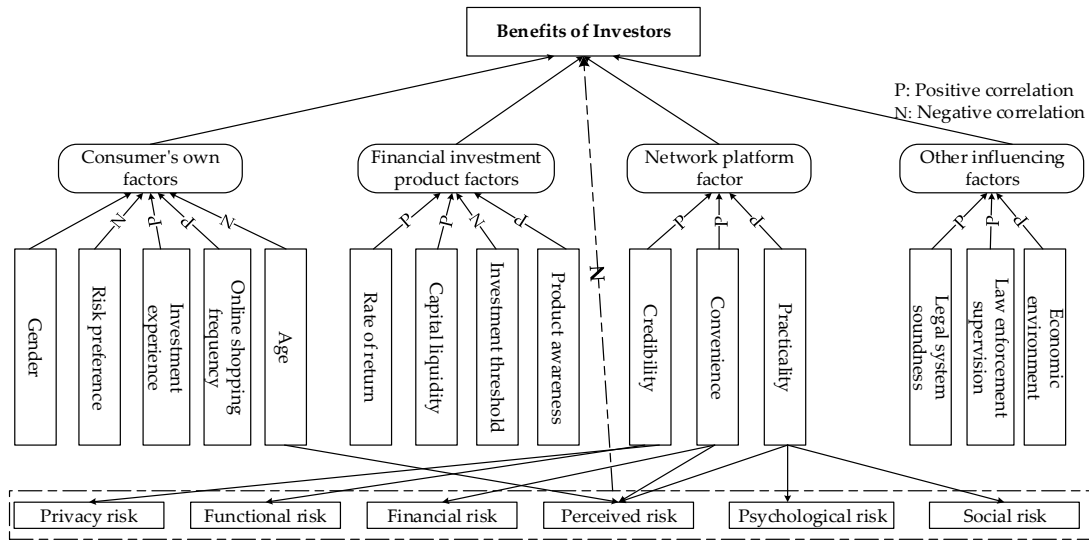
Benefits of Investors

P: Positive correlation
N: Negative correlation

Consumer's own factors

Financial investment product factors

Network platform factor

Other influencing factors

N P P N

P P N P

P P P

P P P

N

Gender

Risk preference

Investment experience

Online shopping frequency

Age

Rate of return

Capital liquidity

Investment threshold

Product awareness

Credibility

Convenience

Practicality

Legal system soundness

Law enforcement supervision

Economic environment

Privacy risk

Functional risk

Financial risk

Perceived risk

Psychological risk

Social risk